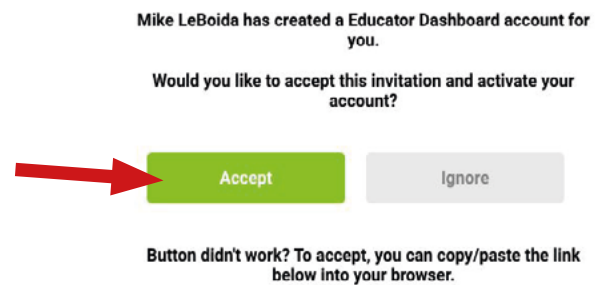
Mike LeBoida has created a Educator Dashboard account for you.

Would you like to accept this invitation and activate your account?

Accept

Ignore

Button didn't work? To accept, you can copy/paste the link below into your browser.